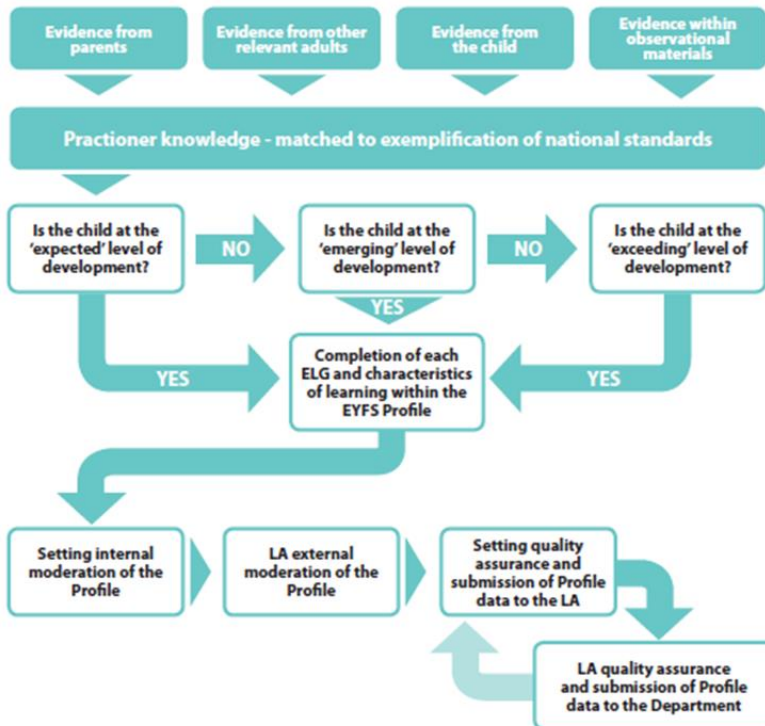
Evidence from parents

Evidence from other relevant adults

Evidence from the child

Evidence within observational materials

Practioner knowledge - matched to exemplification of national standards

Is the child at the 'expected' level of development?

NO

Is the child at the 'emerging' level of development?

NO

Is the child at the 'exceeding' level of development?

YES

YES

Completion of each ELG and characteristics of learning within the EYFS Profile

YES

Setting internal moderation of the Profile

LA external moderation of the Profile

Setting quality assurance and submission of Profile data to the LA

LA quality assurance and submission of Profile data to the Department